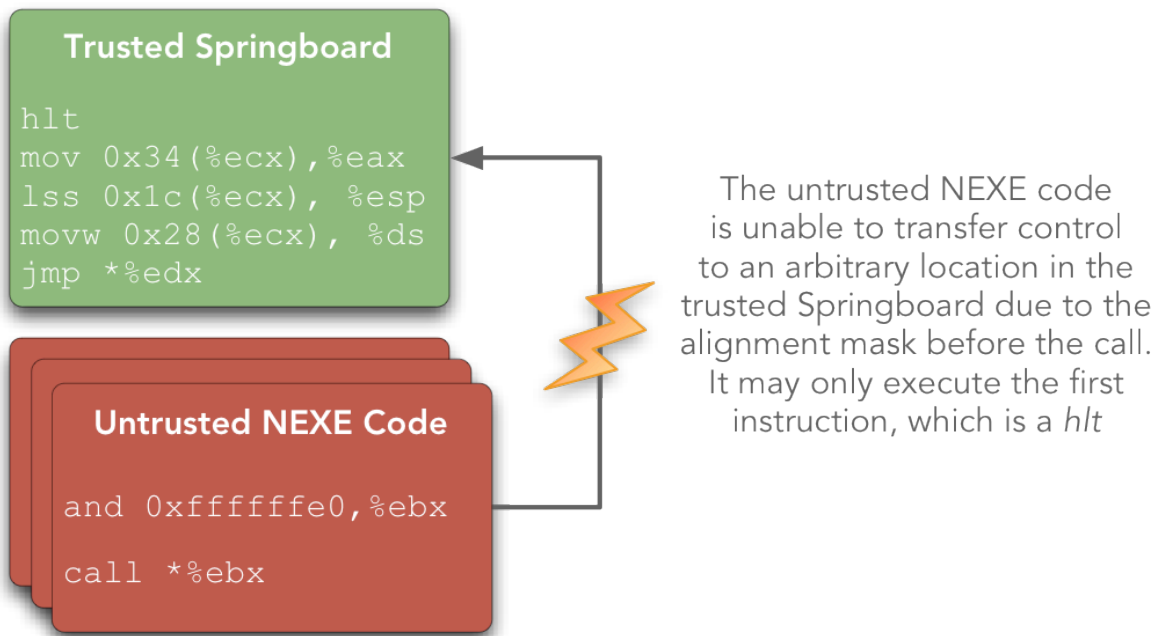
Trusted Springboard

hlt
mov 0x34(%ecx),%eax
lss 0x1c(%ecx), %esp
movw 0x28(%ecx), %ds
jmp *%edx

Untrusted NEXE Code

and 0xffffffe0,%ebx

call *%ebx

The untrusted NEXE code is unable to transfer control to an arbitrary location in the trusted Springboard due to the alignment mask before the call. It may only execute the first instruction, which is a *hlt*